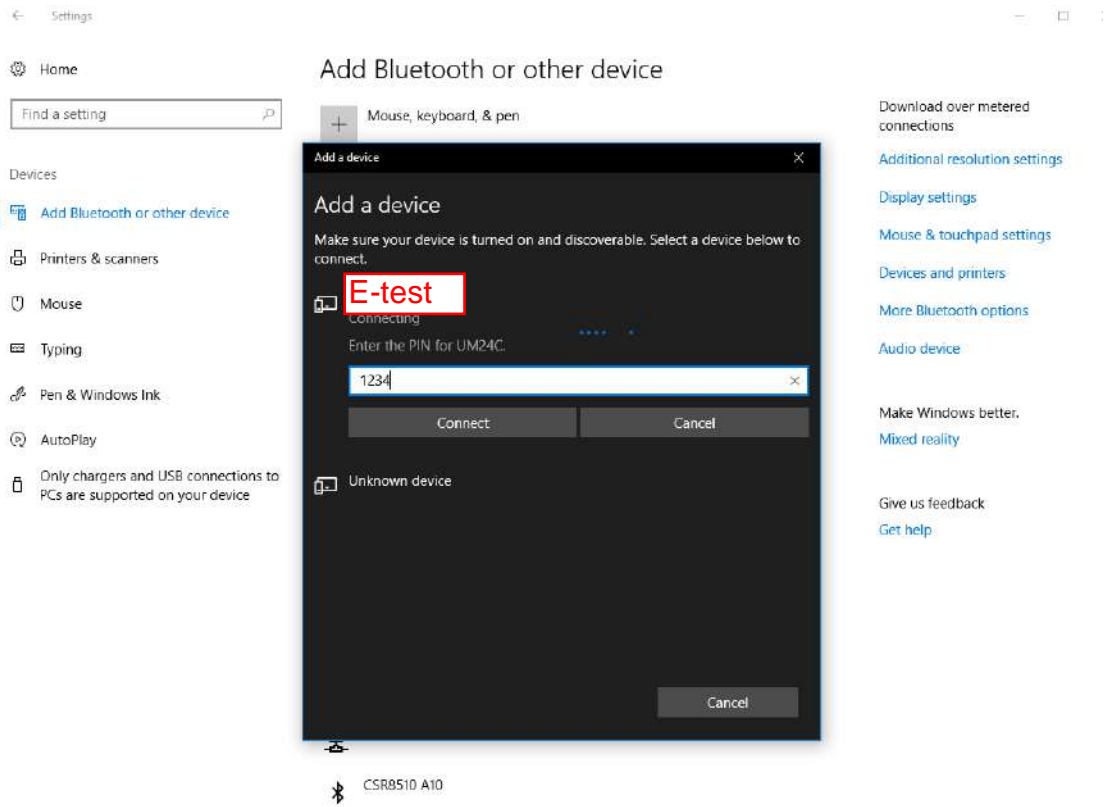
Settings

Home

Find a setting

Devices

Add Bluetooth or other device

Printers & scanners

Mouse

Typing

Pen & Windows Ink

AutoPlay

Only chargers and USB connections to PCs are supported on your device

Add Bluetooth or other device

Mouse, keyboard, & pen

Add a device

Add a device

Make sure your device is turned on and discoverable. Select a device below to connect.

E-test

Connecting

Enter the PIN for UM24C.

1234

Connect

Cancel

Unknown device

Cancel

CSR8510 A10

Download over metered connections

Additional resolution settings

Display settings

Mouse & touchpad settings

Devices and printers

More Bluetooth options

Audio device

Make Windows better.

Mixed reality

Give us feedback

Get help